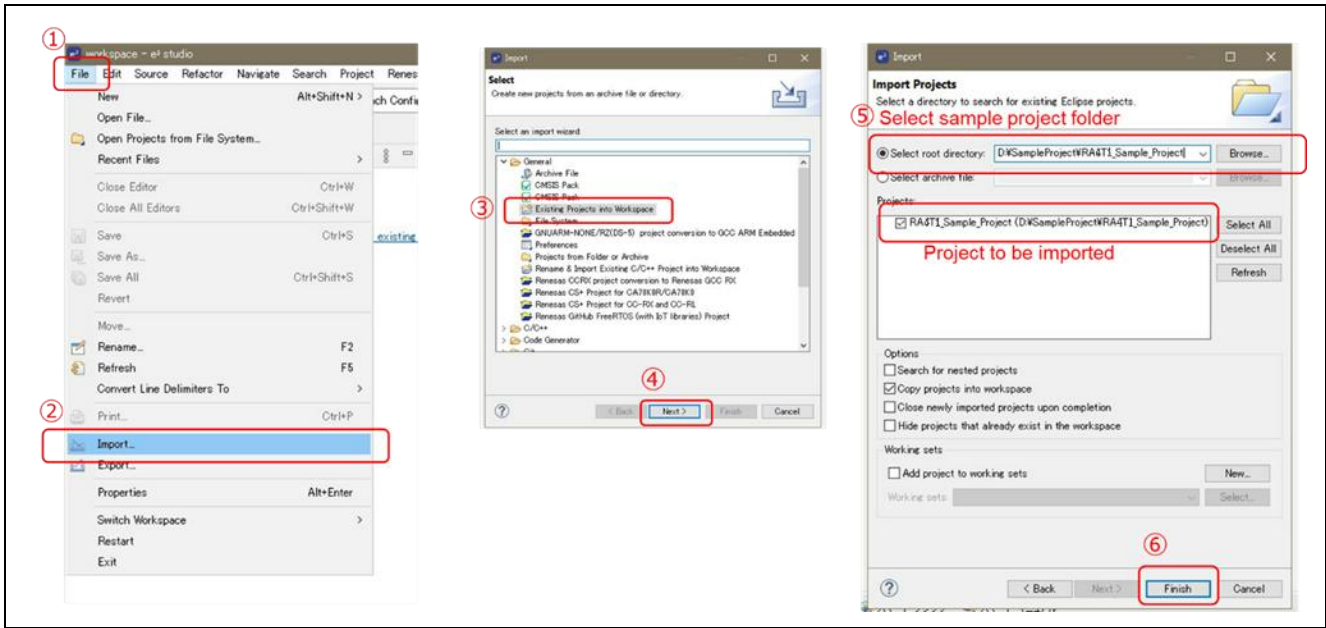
①
workspace - e² studio
File Edit Source Refactor Navigate Search Project Renes
New Alt+Shift+N >
Open File...
Open Projects from File System...
Recent Files >
Close Editor Ctrl+W
Close All Editors Ctrl+Shift+W
Save Ctrl+S
Save As...
Save All Ctrl+Shift+S
Revert
Move...
Rename... F2
Refresh F5
Convert Line Delimiters To >
②
Print... Ctrl+P
Import...
Export...
Properties Alt+Enter
Switch Workspace >
Restart
Exit
ch Confi
existing

Import
Select
Create new projects from an archive file or directory.
Select an import wizard:
General
Archive File
CMSIS Pack
CMSIS Pack
③
Existing Projects into Workspace
File System
GNUARM-NONE/RZ(DS-5) project conversion to GCC ARM Embedded
Preferences
Projects from Folder or Archive
Rename & Import Existing C/C++ Project into Workspace
Renesas CCRX project conversion to Renesas GCC RX
Renesas CS+ Project for CA78K0R/CA78K0
Renesas CS+ Project for CC-RX and CC-RL
Renesas GitHub FreeRTOS (with IoT libraries) Project
C/C++
Code Generator
④
?
< Back Next > Finish Cancel

Import
Import Projects
Select a directory to search for existing Eclipse projects.
⑤ Select sample project folder
Select root directory: D:¥SampleProject¥RA4T1_Sample_Project Browse...
Select archive file: Browse...
Projects:
RA4T1_Sample_Project (D:¥SampleProject¥RA4T1_Sample_Project)
Select All
Deselect All
Refresh
Project to be imported
Options
Search for nested projects
Copy projects into workspace
Close newly imported projects upon completion
Hide projects that already exist in the workspace
Working sets
Add project to working sets
New...
Working sets:
Select...
⑥
?
< Back Next > Finish Cancel